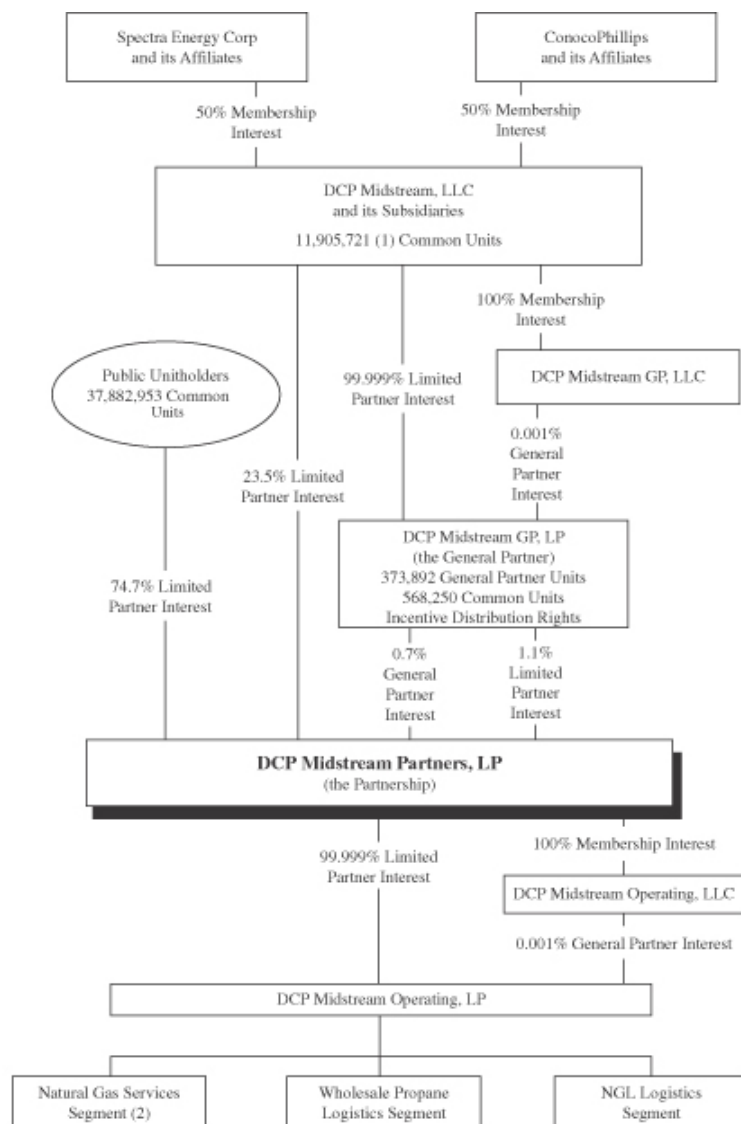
Spectra Energy Corp and its Affiliates

ConocoPhillips and its Affiliates

50% Membership Interest

50% Membership Interest

DCP Midstream, LLC and its Subsidiaries

11,905,721 (1) Common Units

100% Membership Interest

Public Unitholders 37,882,953 Common Units

99.999% Limited Partner Interest

DCP Midstream GP, LLC

0.001% General Partner Interest

23.5% Limited Partner Interest

74.7% Limited Partner Interest

DCP Midstream GP, LP (the General Partner) 373,892 General Partner Units 568,250 Common Units Incentive Distribution Rights

0.7% General Partner Interest

1.1% Limited Partner Interest

**DCP Midstream Partners, LP**
(the Partnership)

99.999% Limited Partner Interest

100% Membership Interest

DCP Midstream Operating, LLC

0.001% General Partner Interest

DCP Midstream Operating, LP

Natural Gas Services Segment (2)

Wholesale Propane Logistics Segment

NGL Logistics Segment